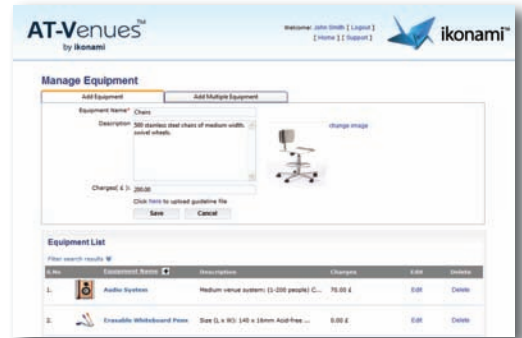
AT-Venues™
by ikonami

Welcome: John Smith [ Logout ]
[ Home ] [ Support ]

ikonami™

Manage Equipment

Add Equipment | Add Multiple Equipment

Equipment Name*: Chairs

Description: 500 stainless steel chairs of medium width, swivel wheels.

change image

Charges( £ ): 200.00

Click here to upload guideline file

Save | Cancel

Equipment List

Filter search results

| S.No | Equipment Name | Description | Charges | Edit | Delete |
|---|---|---|---|---|---|
| 1. | Audio System | Medium venue system: (1-200 people) C... | 70.00 £ | Edit | Delete |
| 2. | Erasable Whiteboard Pens | Size (L x W): 140 x 16mm Acid-free ... | 0.00 £ | Edit | Delete |